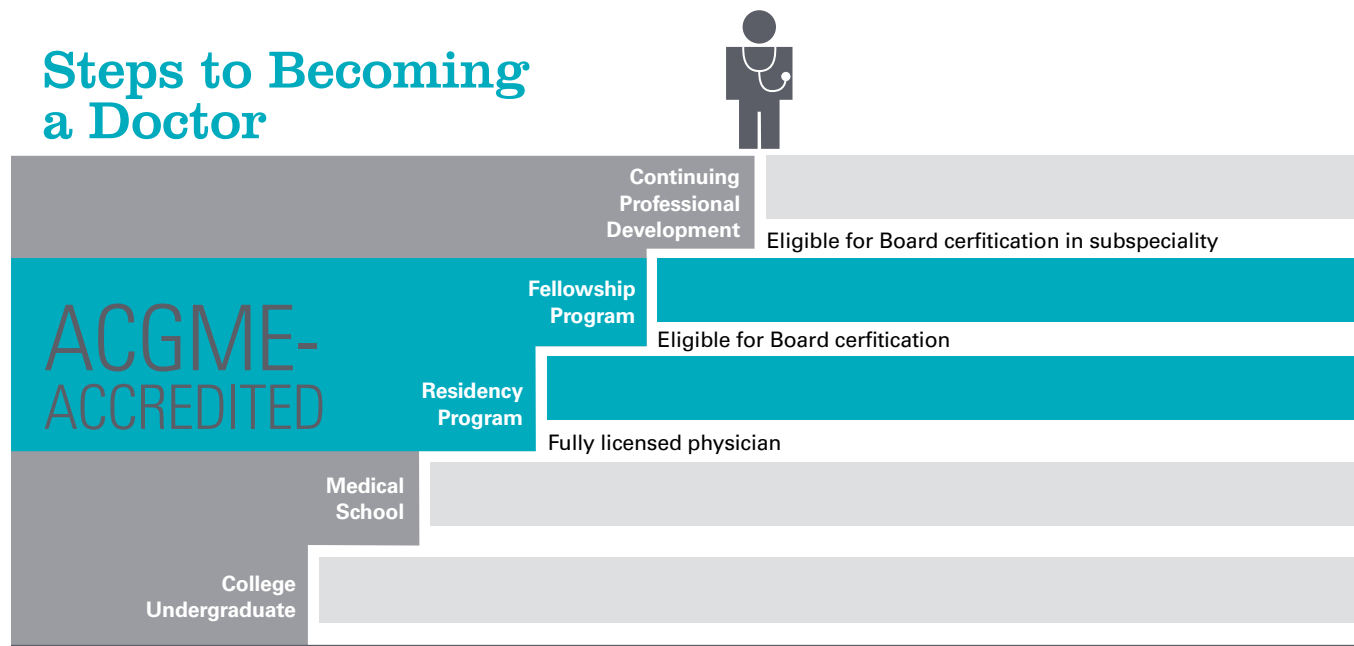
Steps to Becoming a Doctor

Continuing Professional Development

Eligible for Board cerfitication in subspeciality

ACGME-ACCREDITED

Fellowship Program

Eligible for Board cerfitication

Residency Program

Fully licensed physician

Medical School

College Undergraduate